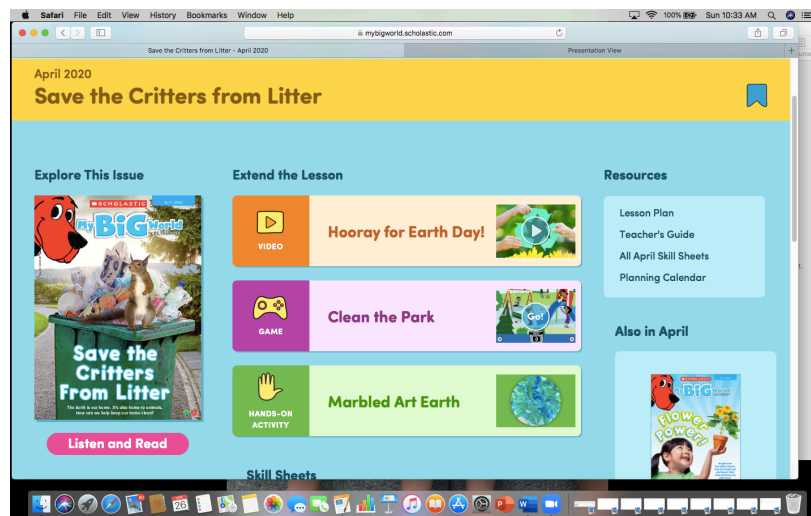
Safari File Edit View History Bookmarks Window Help

100% Sun 10:33 AM

mybigworld.scholastic.com

Save the Critters from Litter - April 2020

Presentation View

April 2020

Save the Critters from Litter

Explore This Issue

SCHOLASTIC

My BIG World

Save the Critters From Litter

The Earth is our home. It's also home to animals. How can we help keep our home clean?

Listen and Read

Extend the Lesson

VIDEO

Hooray for Earth Day!

GAME

Clean the Park

Go!

HANDS-ON ACTIVITY

Marbled Art Earth

Skill Sheets

Resources

Lesson Plan

Teacher's Guide

All April Skill Sheets

Planning Calendar

Also in April

SCHOLASTIC

My BIG World

Flower Power!

26